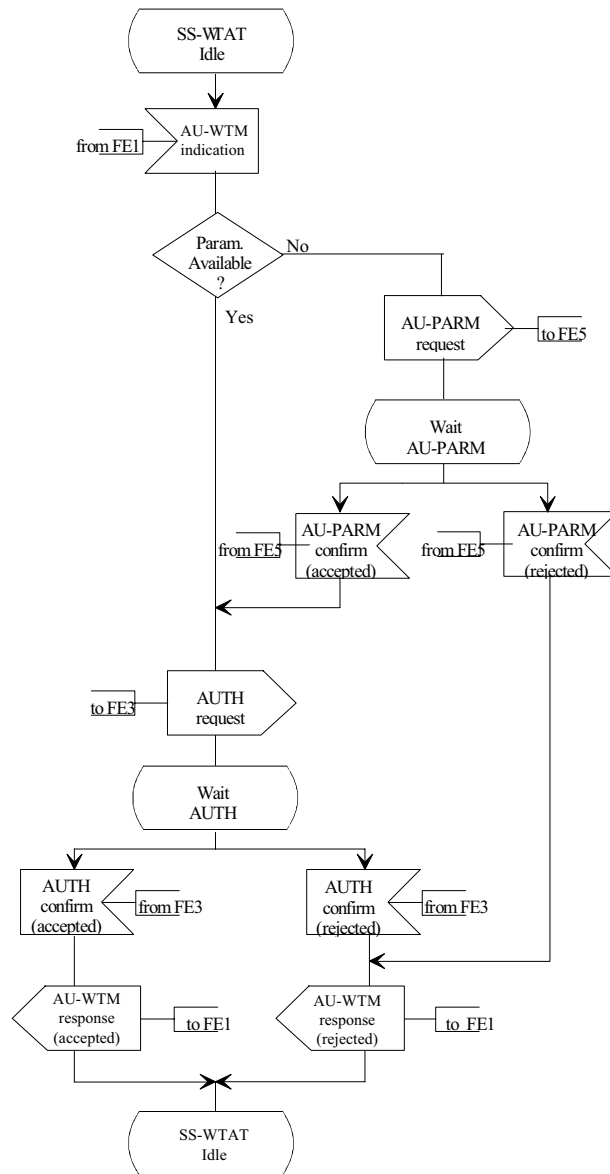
SS-WTAT
Idle

from FE1

AU-WTM
indication

Param.
Available
?

No

Yes

AU-PARM
request

to FE5

Wait
AU-PARM

from FE5

AU-PARM
confirm
(accepted)

from FE5

AU-PARM
confirm
(rejected)

to FE3

AUTH
request

Wait
AUTH

AUTH
confirm
(accepted)

from FE3

AUTH
confirm
(rejected)

from FE3

AU-WTM
response
(accepted)

to FE1

AU-WTM
response
(rejected)

to FE1

SS-WTAT
Idle